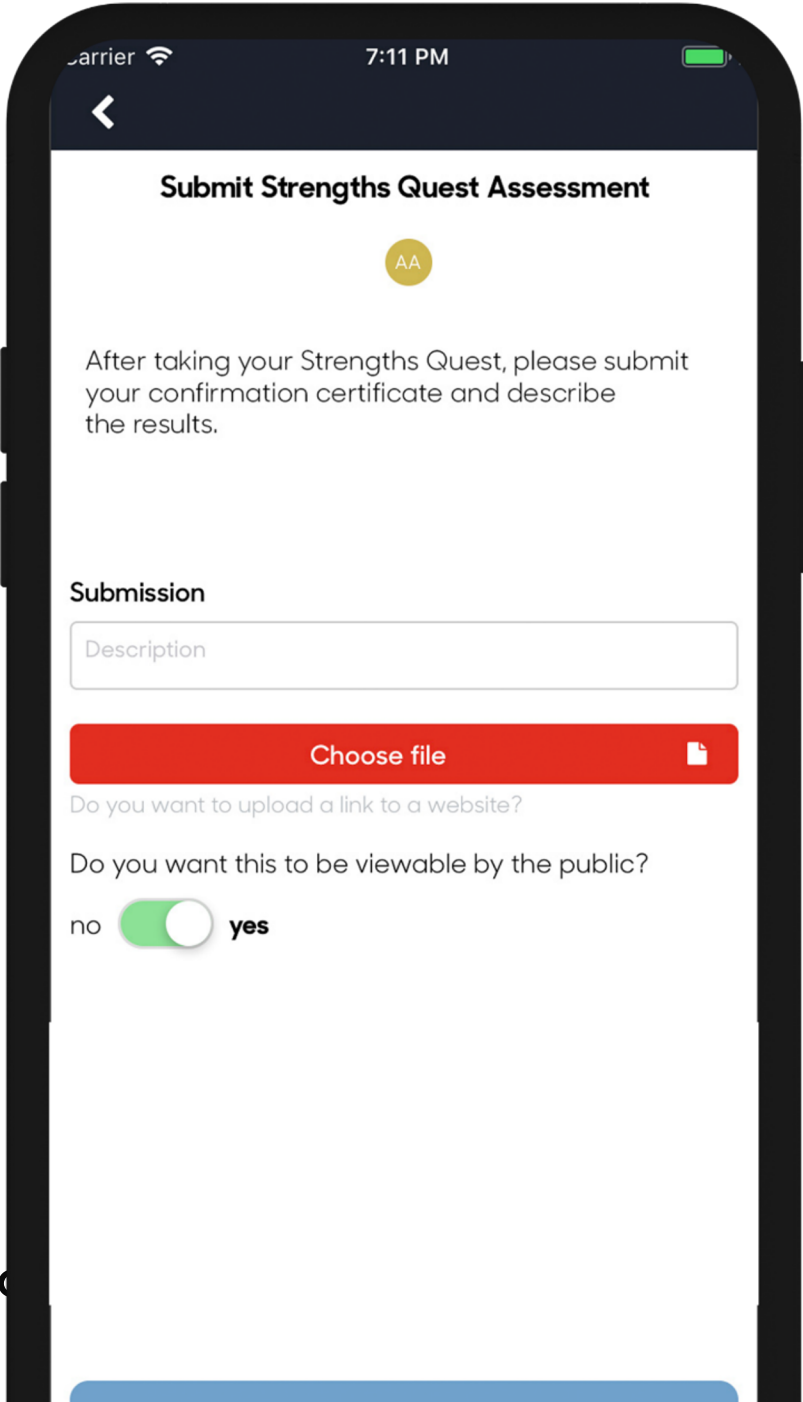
arrier
7:11 PM

Submit Strengths Quest Assessment

AA

After taking your Strengths Quest, please submit your confirmation certificate and describe the results.

Submission

Description

Choose file

Do you want to upload a link to a website?

Do you want this to be viewable by the public?

no yes